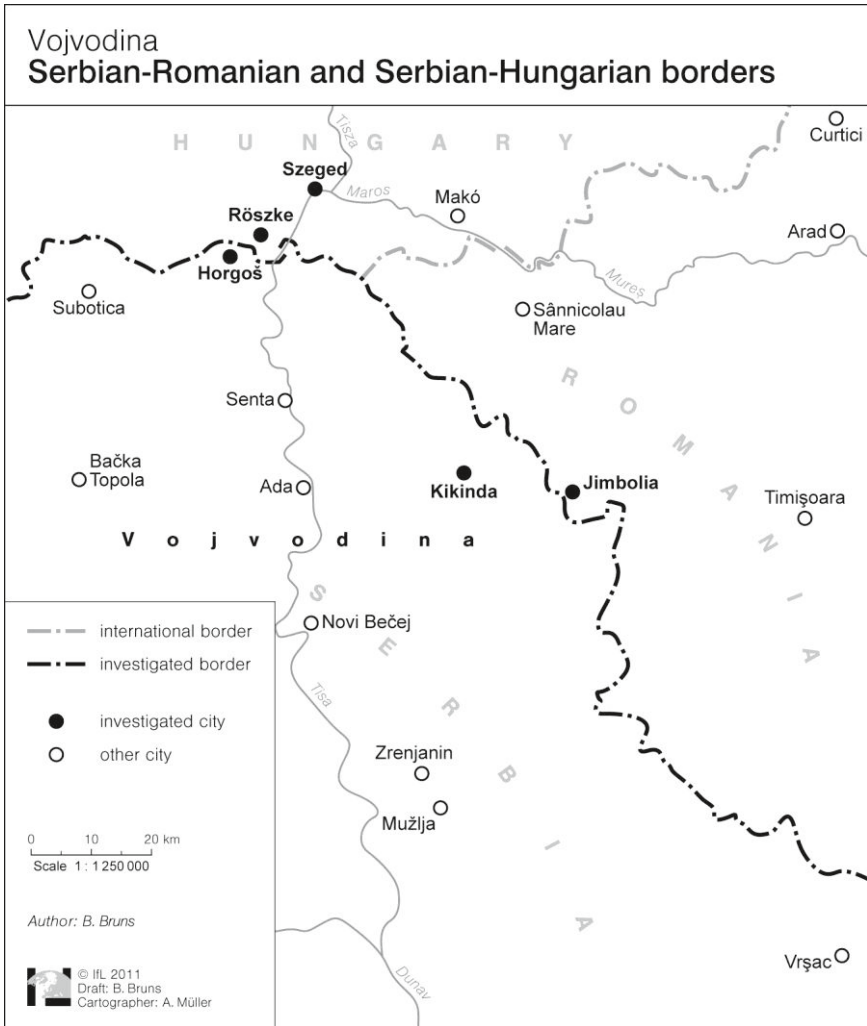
Vojvodina
Serbian-Romanian and Serbian-Hungarian borders

H U N G A R Y

Tisza

Curtici

Szeged

Maros

Makó

Röszke

Arad

Horgoš

Mureş

Subotica

Sânnicolau Mare

R O M A N I A

Senta

Bačka Topola

Ada

Kikinda

Jimbolia

Timişoara

V o j v o d i n a

S E R B I A

Novi Bečej

Tisa

Zrenjanin

Mužlja

Dunav

Vrşac

international border
investigated border
investigated city
other city

0 10 20 km
Scale 1 : 1 250 000

Author: B. Bruns

© IfL 2011
Draft: B. Bruns
Cartographer: A. Müller